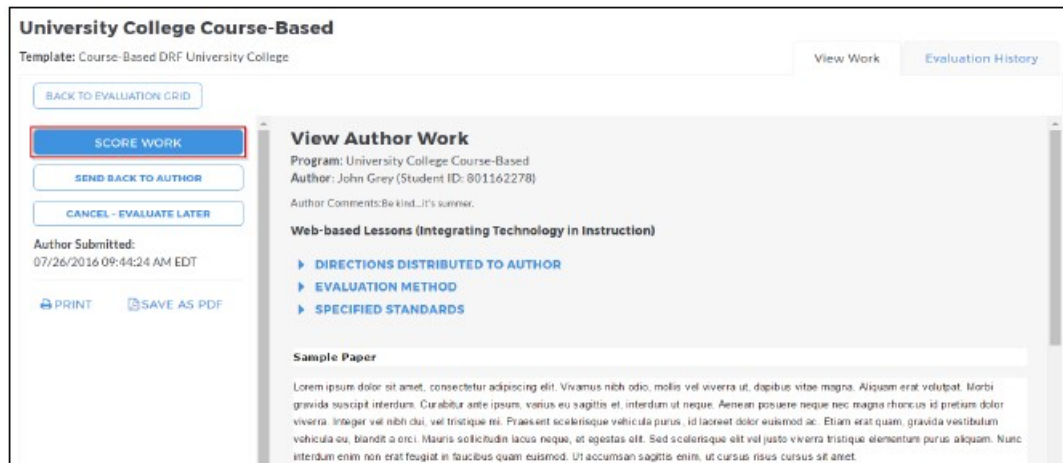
University College Course-Based

Template: Course-Based DRF University College

View Work

Evaluation History

BACK TO EVALUATION GRID

SCORE WORK

SEND BACK TO AUTHOR

CANCEL - EVALUATE LATER

Author Submitted:
07/26/2016 09:44:24 AM EDT

PRINT

SAVE AS PDF

View Author Work

Program: University College Course-Based
Author: John Grey (Student ID: 801162278)

Author Comments:Be kind...it's summer.

Web-based Lessons (Integrating Technology in Instruction)

DIRECTIONS DISTRIBUTED TO AUTHOR

EVALUATION METHOD

SPECIFIED STANDARDS

Sample Paper

Lorem ipsum dolor sit amet, consectetur adipiscing elit. Vivamus nibh odio, mollis vel viverra ut, dapibus vitae magna. Aliquam erat volutpat. Morbi gravida suscipit interdum. Curabitur ante ipsum, varius eu sagittis et, interdum ut neque. Aenean posuere neque nec magna rhoncus id pretium dolor viverra. Integer vel nibh dui, vel tristique mi. Praesent scelerisque vehicula purus, id laoreet dolor euismod ac. Etiam erat quam, gravida vestibulum vehicula eu, blandit a orci. Mauris sollicitudin lacus neque, et egestas elit. Sed scelerisque elit vel justo viverra tristique elementum purus aliquam. Nunc interdum enim non erat feugiat in faucibus quam euismod. Ut accumsan sagittis enim, ut cursus risus cursus sit amet.